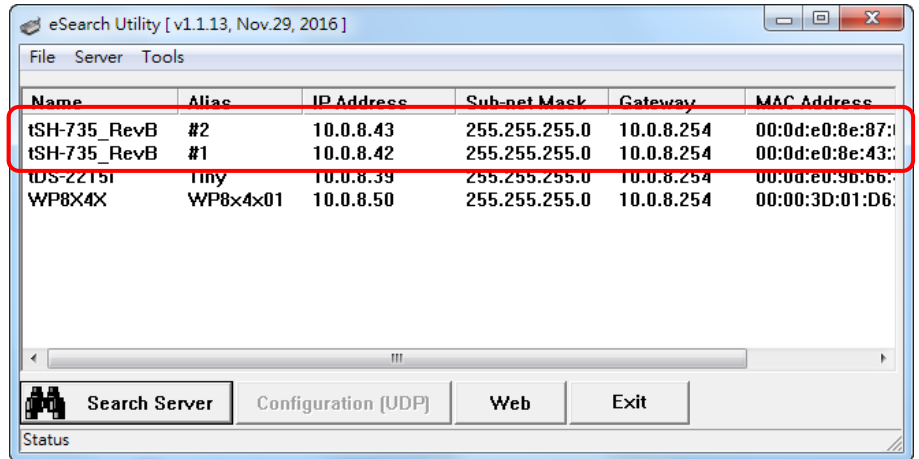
eSearch Utility [ v1.1.13, Nov.29, 2016 ]

File Server Tools

| Name | Alias | IP Address | Sub-net Mask | Gateway | MAC Address |
|---|---|---|---|---|---|
| tSH-735_RevB | #2 | 10.0.8.43 | 255.255.255.0 | 10.0.8.254 | 00:0d:e0:8e:87:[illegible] |
| tSH-735_RevB | #1 | 10.0.8.42 | 255.255.255.0 | 10.0.8.254 | 00:0d:e0:8e:43:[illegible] |
| tDS-2215i | Tiny | 10.0.8.39 | 255.255.255.0 | 10.0.8.254 | 00:0d:e0:9b:66:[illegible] |
| WP8X4X | WP8x4x01 | 10.0.8.50 | 255.255.255.0 | 10.0.8.254 | 00:00:3D:01:D6:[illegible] |

III

Search Server
Configuration (UDP)
Web
Exit

Status